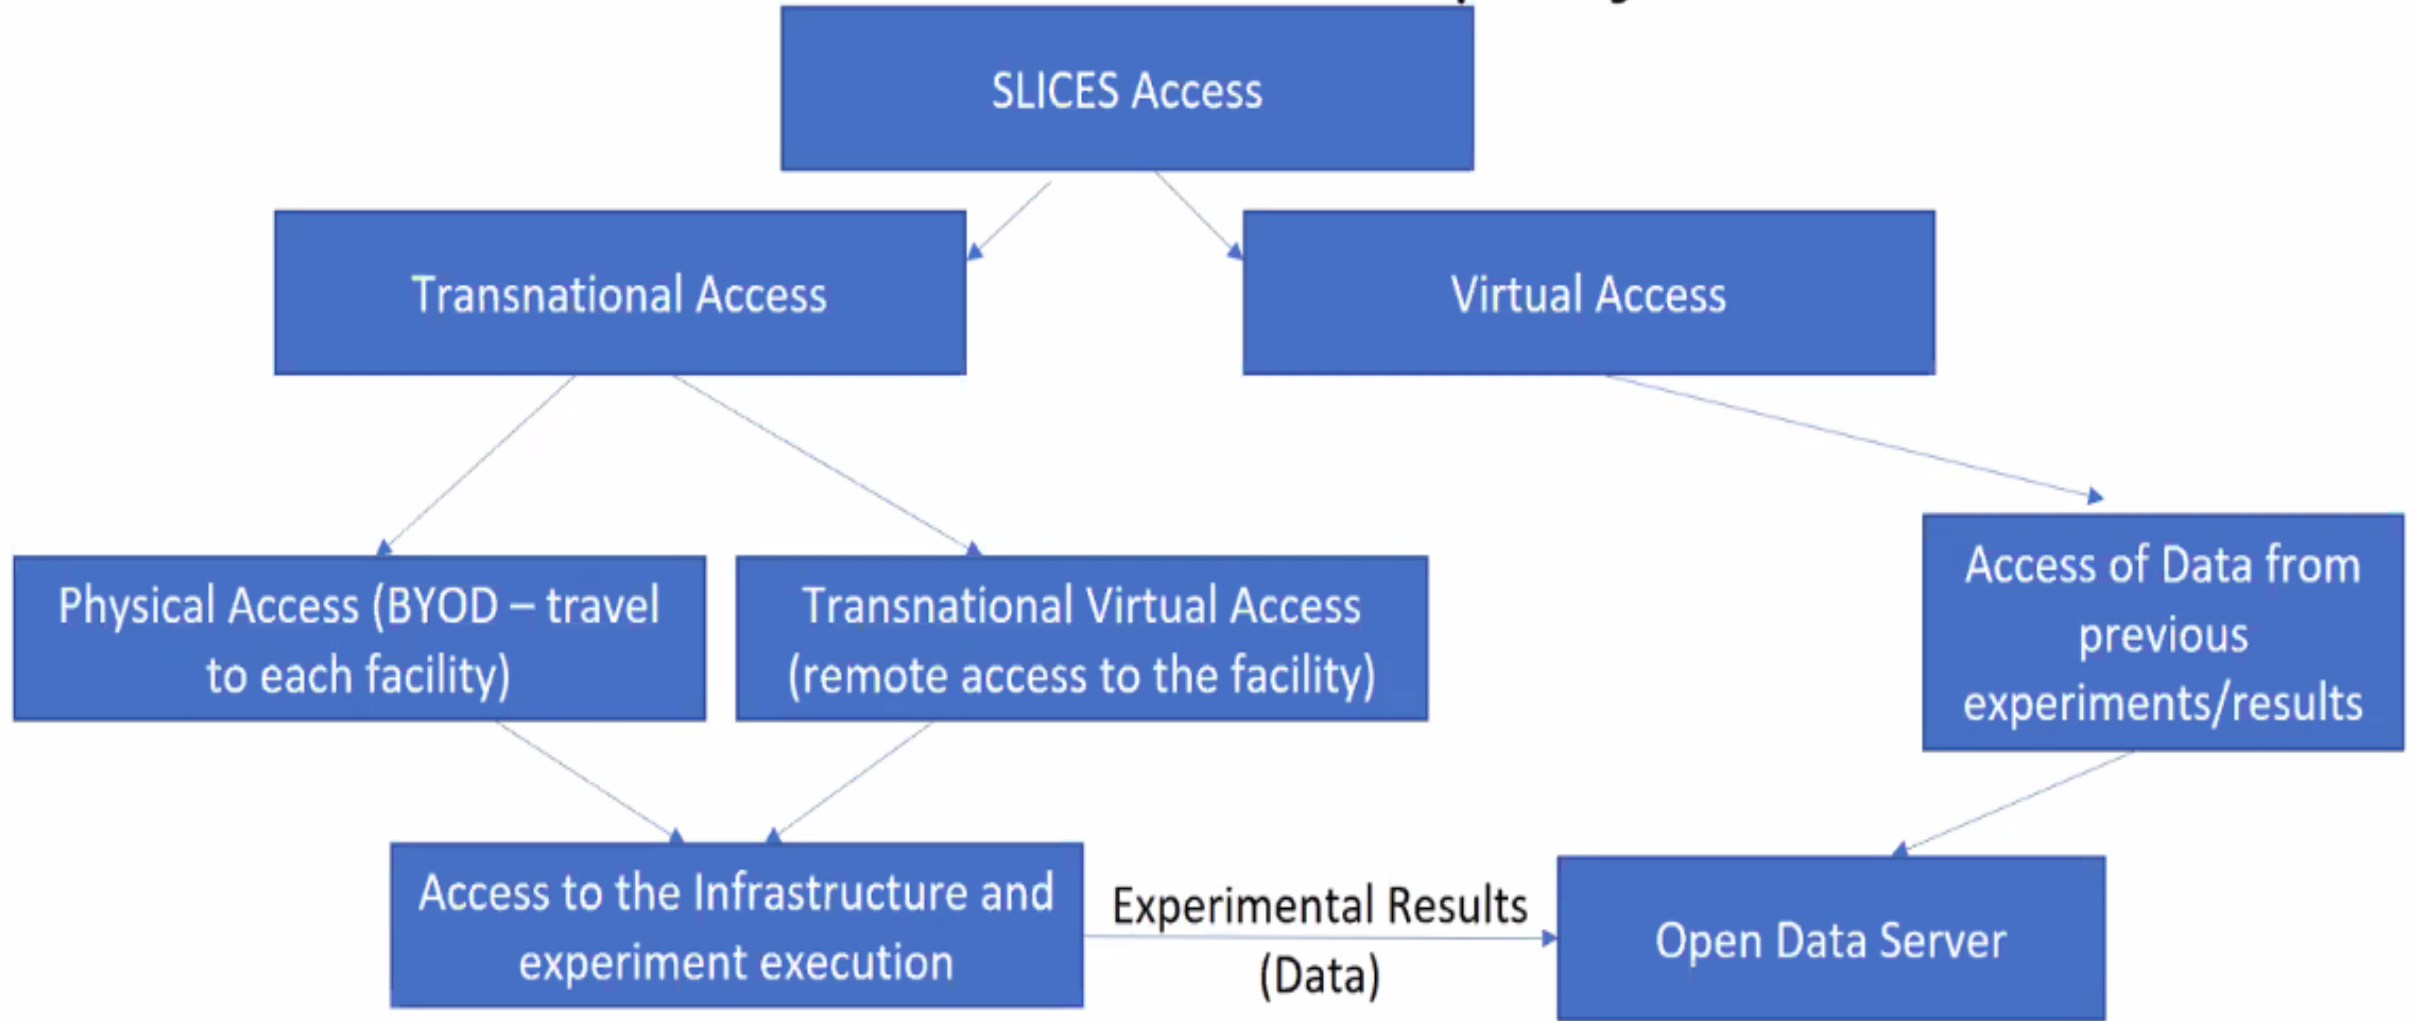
SLICES Access

Transnational Access

Virtual Access

Physical Access (BYOD – travel to each facility)

Transnational Virtual Access (remote access to the facility)

Access of Data from previous experiments/results

Access to the Infrastructure and experiment execution

Experimental Results (Data)

Open Data Server